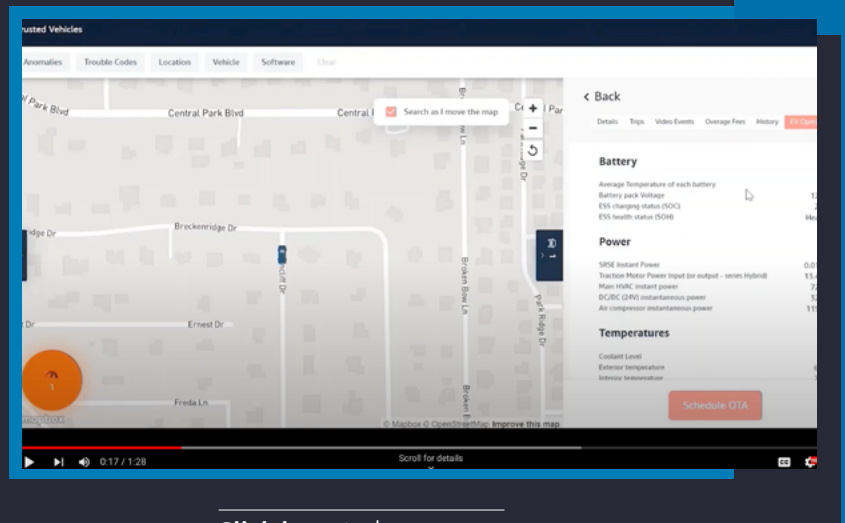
rusted Vehicles

Anomalies Trouble Codes Location Vehicle Software Clear

Park Blvd Central Park Blvd Central P

Search as I move the map

Breckenridge Dr
idge Dr
Broken Bow Ln
Park Ridge Dr
Dr Ernest Dr
Freda Ln
Broken

mapbox © Mapbox © OpenStreetMap Improve this map

< Back

Details Trips Video Events Overage Fees History EV Oper

Battery

Average Temperature of each battery
Battery pack Voltage
ESS charging status (SOC)
ESS health status (SOH)

Power

SRSE Instant Power
Traction Motor Power Input (or output - series Hybrid)
Main HVAC instant power
DC/DC (24V) instantaneous power
Air compressor instantaneous power

Temperatures

Coolant Level
Exterior temperature
Interior temperature

Schedule OTA

0:17 / 1:28

Scroll for details